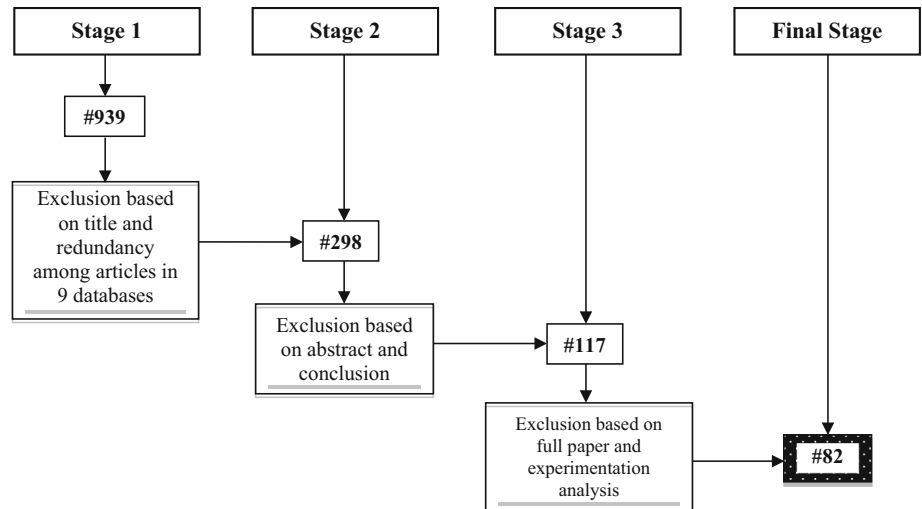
Stage 1

Stage 2

Stage 3

Final Stage

#939

Exclusion based on title and redundancy among articles in 9 databases

#298

Exclusion based on abstract and conclusion

#117

Exclusion based on full paper and experimentation analysis

#82